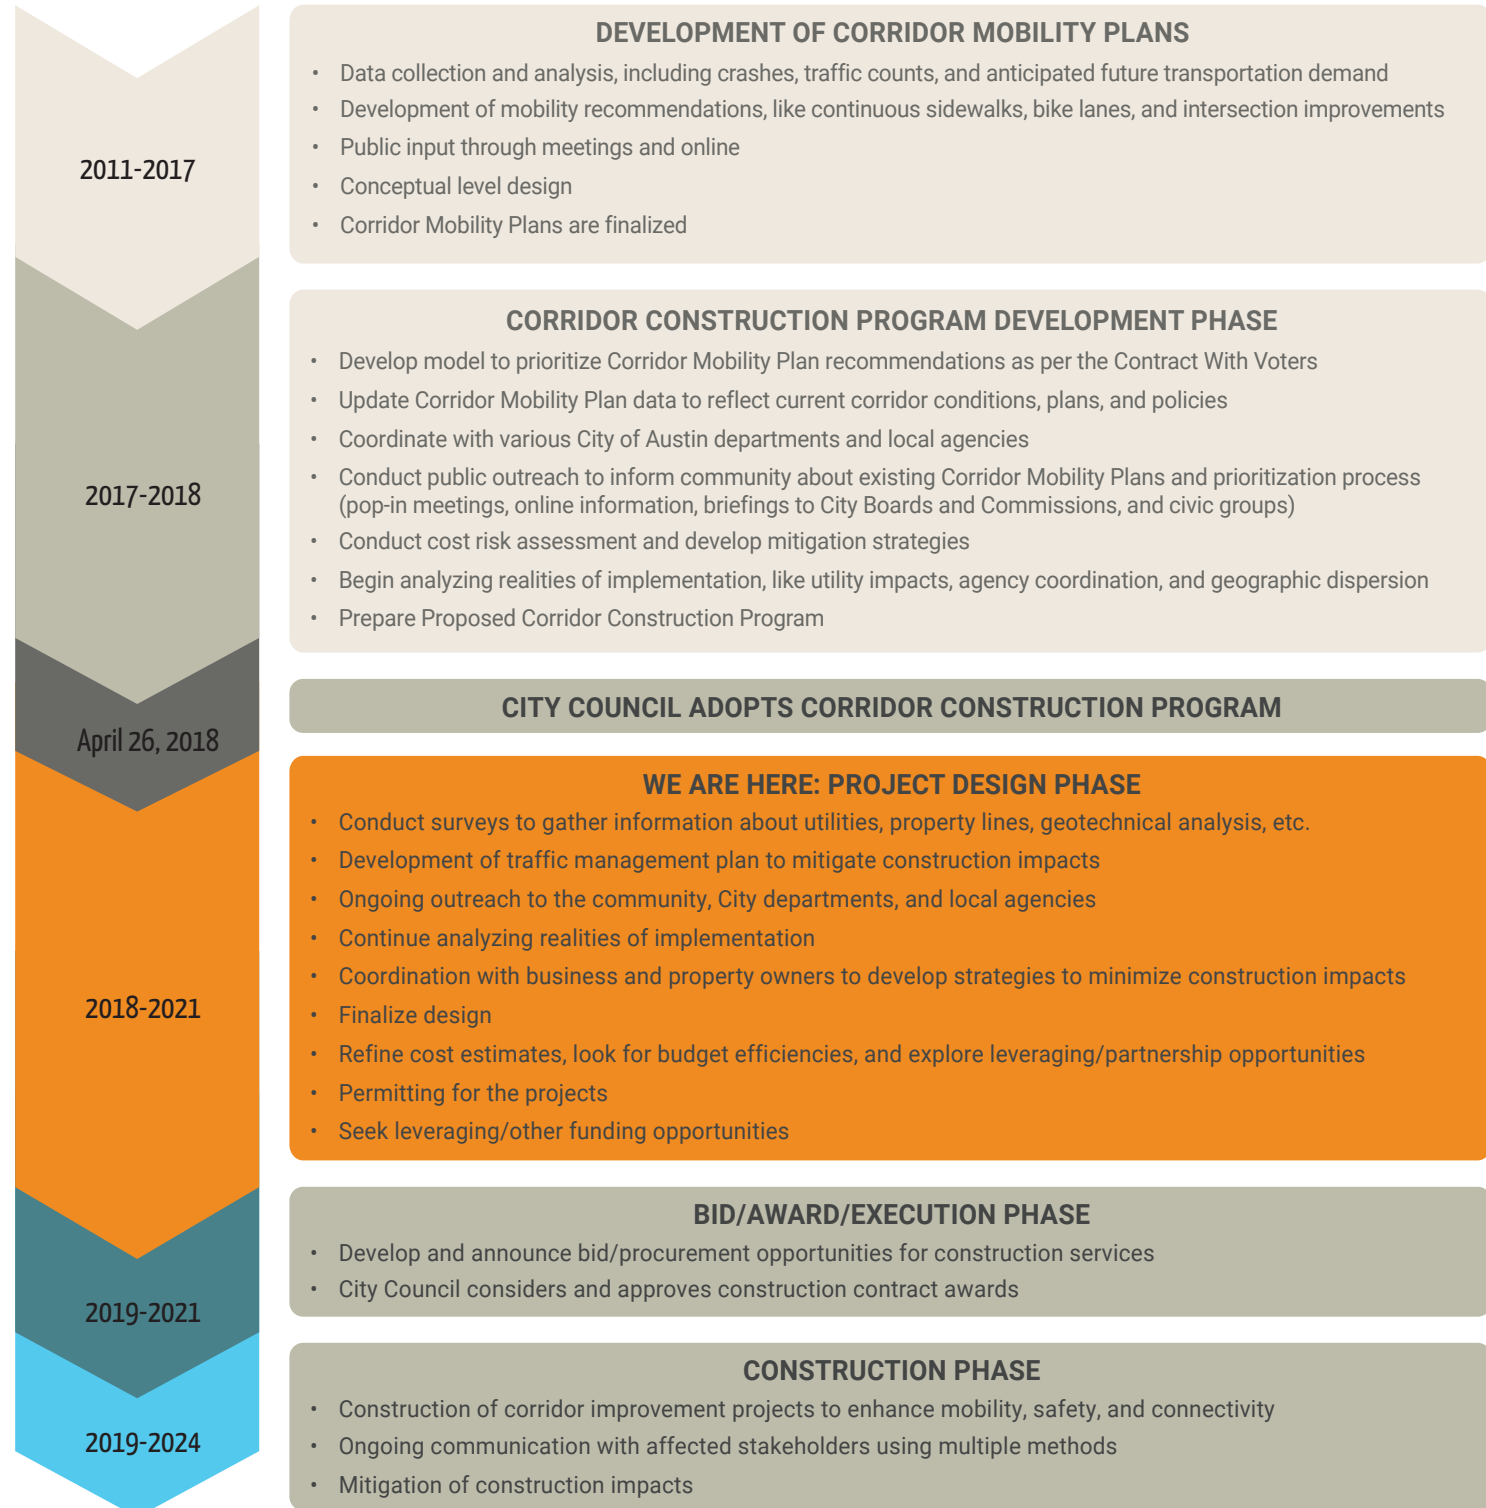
2011-2017

DEVELOPMENT OF CORRIDOR MOBILITY PLANS

- Data collection and analysis, including crashes, traffic counts, and anticipated future transportation demand
- Development of mobility recommendations, like continuous sidewalks, bike lanes, and intersection improvements
- Public input through meetings and online
- Conceptual level design
- Corridor Mobility Plans are finalized

2017-2018

CORRIDOR CONSTRUCTION PROGRAM DEVELOPMENT PHASE

- Develop model to prioritize Corridor Mobility Plan recommendations as per the Contract With Voters
- Update Corridor Mobility Plan data to reflect current corridor conditions, plans, and policies
- Coordinate with various City of Austin departments and local agencies
- Conduct public outreach to inform community about existing Corridor Mobility Plans and prioritization process (pop-in meetings, online information, briefings to City Boards and Commissions, and civic groups)
- Conduct cost risk assessment and develop mitigation strategies
- Begin analyzing realities of implementation, like utility impacts, agency coordination, and geographic dispersion
- Prepare Proposed Corridor Construction Program

April 26, 2018

CITY COUNCIL ADOPTS CORRIDOR CONSTRUCTION PROGRAM

2018-2021

WE ARE HERE: PROJECT DESIGN PHASE

- Conduct surveys to gather information about utilities, property lines, geotechnical analysis, etc.
- Development of traffic management plan to mitigate construction impacts
- Ongoing outreach to the community, City departments, and local agencies
- Continue analyzing realities of implementation
- Coordination with business and property owners to develop strategies to minimize construction impacts
- Finalize design
- Refine cost estimates, look for budget efficiencies, and explore leveraging/partnership opportunities
- Permitting for the projects
- Seek leveraging/other funding opportunities

2019-2021

BID/AWARD/EXECUTION PHASE

- Develop and announce bid/procurement opportunities for construction services
- City Council considers and approves construction contract awards

2019-2024

CONSTRUCTION PHASE

- Construction of corridor improvement projects to enhance mobility, safety, and connectivity
- Ongoing communication with affected stakeholders using multiple methods
- Mitigation of construction impacts